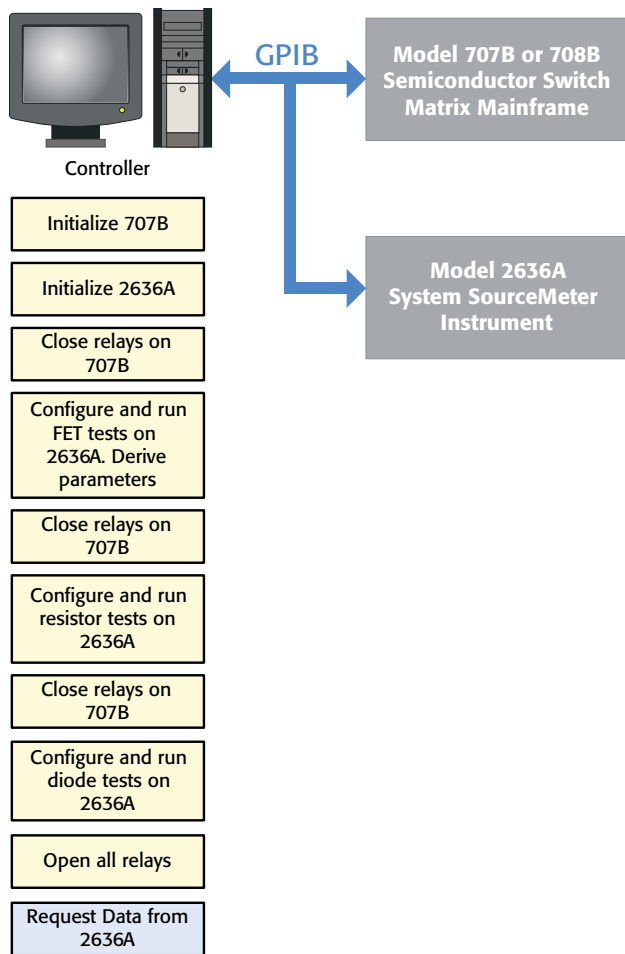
GPIB

Model 707B or 708B Semiconductor Switch Matrix Mainframe

Controller

Model 2636A System SourceMeter Instrument

Initialize 707B

Initialize 2636A

Close relays on 707B

Configure and run FET tests on 2636A. Derive parameters

Close relays on 707B

Configure and run resistor tests on 2636A

Close relays on 707B

Configure and run diode tests on 2636A

Open all relays

Request Data from 2636A